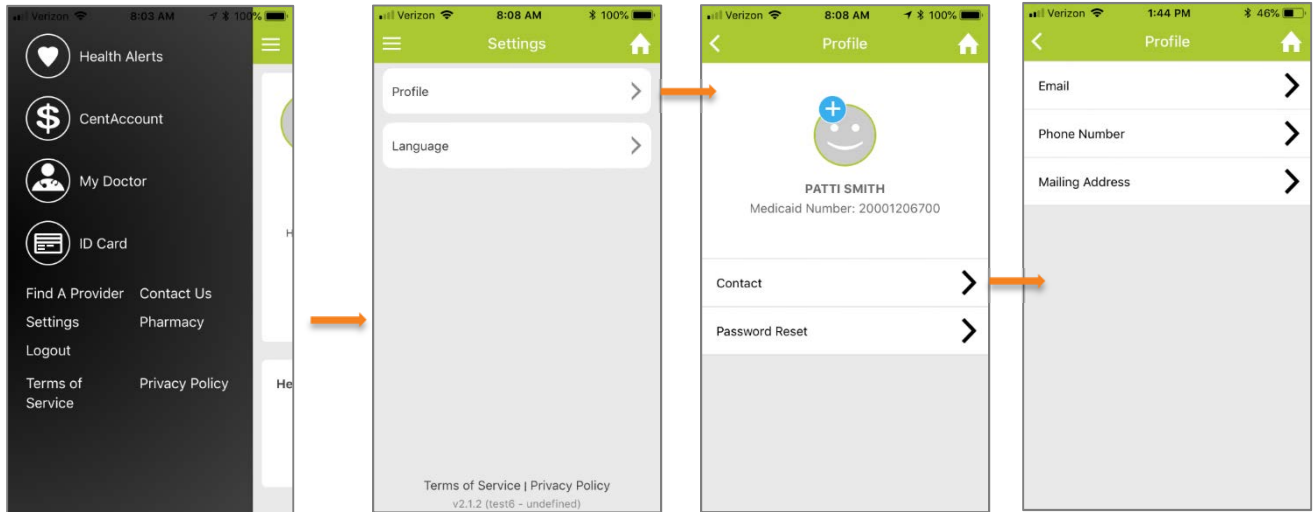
Verizon 8:03 AM 100%

Health Alerts

CentAccount

My Doctor

ID Card

Find A Provider Contact Us

Settings Pharmacy

Logout

Terms of Service Privacy Policy

H

He

Verizon 8:08 AM 100%

Settings

Profile

Language

Terms of Service | Privacy Policy

v2.1.2 (test6 - undefined)

Verizon 8:08 AM 100%

Profile

PATTI SMITH

Medicaid Number: 20001206700

Contact

Password Reset

Verizon 1:44 PM 46%

Profile

Email

Phone Number

Mailing Address